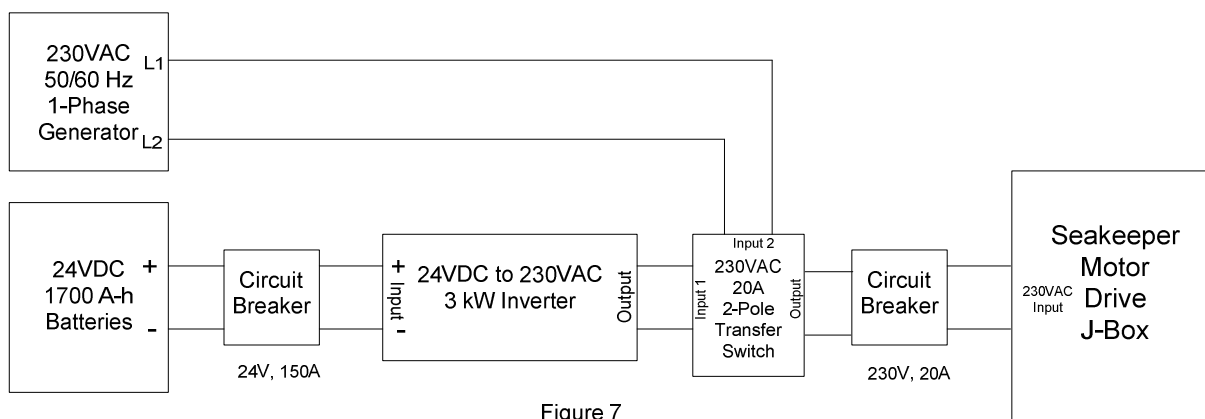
230VAC 50/60 Hz 1-Phase Generator

L1

L2

24VDC 1700 A-h Batteries

+

-

Circuit Breaker

24V, 150A

+ Input -

24VDC to 230VAC 3 kW Inverter

Output

Input 2

Input 1

230VAC 20A 2-Pole Transfer Switch

Output

Circuit Breaker

230V, 20A

230VAC Input

Seakeeper Motor Drive J-Box

Figure 7